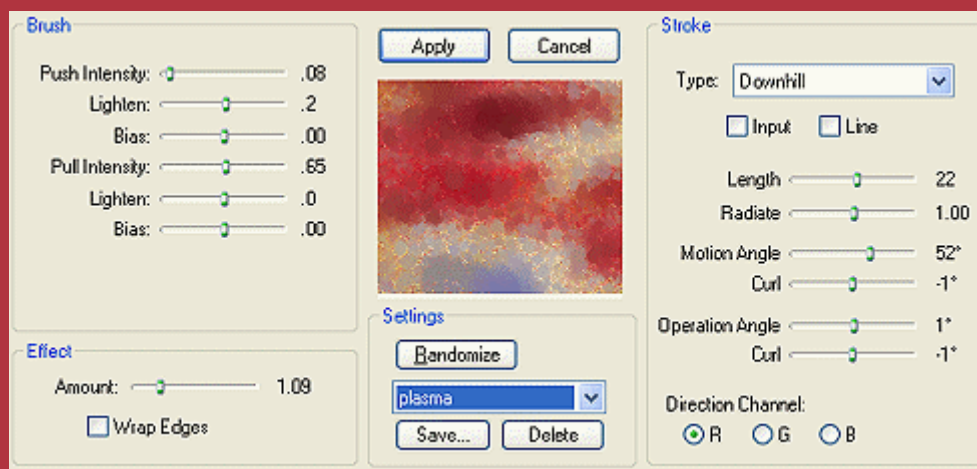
Brush

Push Intensity: .08
Lighten: .2
Bias: .00
Pull Intensity: .65
Lighten: .0
Bias: .00

Apply
Cancel

Stroke

Type: Downhill
Input
Line

Length 22
Radiate 1.00
Motion Angle 52°
Curl -1°
Operation Angle 1°
Curl -1°

Direction Channel:
R
G
B

Effect

Amount: 1.09
Wrap Edges

Settings

Randomize
plasma
Save...
Delete